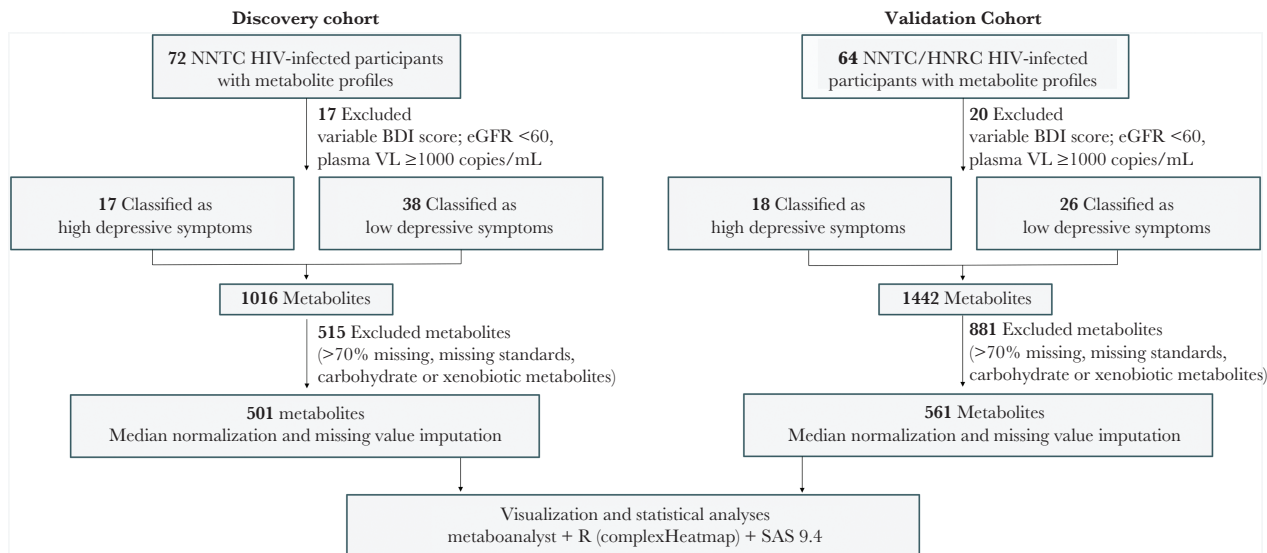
Discovery cohort

72 NNTC HIV-infected participants with metabolite profiles

17 Excluded
variable BDI score; eGFR <60, plasma VL ≥1000 copies/mL

17 Classified as high depressive symptoms

38 Classified as low depressive symptoms

1016 Metabolites

515 Excluded metabolites (>70% missing, missing standards, carbohydrate or xenobiotic metabolites)

501 metabolites
Median normalization and missing value imputation

Validation Cohort

64 NNTC/HNRC HIV-infected participants with metabolite profiles

20 Excluded
variable BDI score; eGFR <60, plasma VL ≥1000 copies/mL

18 Classified as high depressive symptoms

26 Classified as low depressive symptoms

1442 Metabolites

881 Excluded metabolites (>70% missing, missing standards, carbohydrate or xenobiotic metabolites)

561 Metabolites
Median normalization and missing value imputation

Visualization and statistical analyses
metaboanalyst + R (complexHeatmap) + SAS 9.4